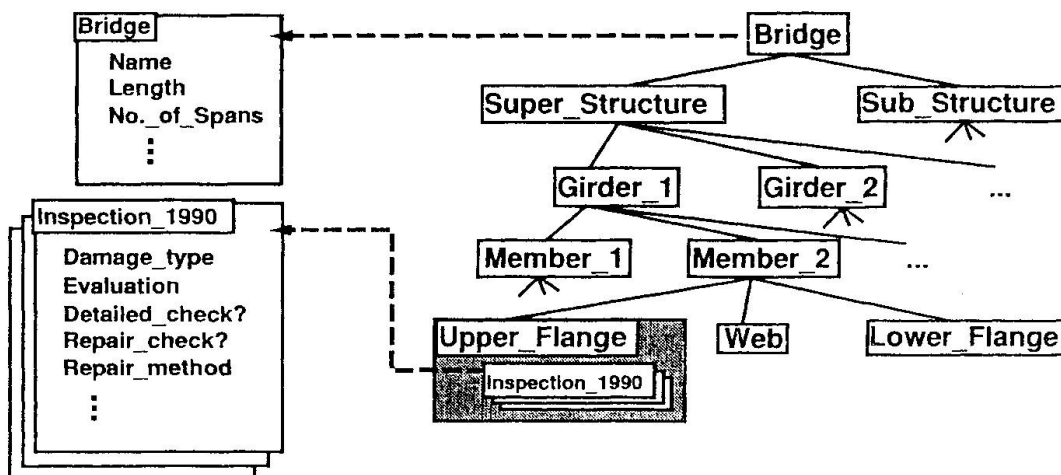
Bridge
Name
Length
No._of_Spans
⋮

Inspection_1990
Damage_type
Evaluation
Detailed_check?
Repair_check?
Repair_method
⋮

Bridge
Super_Structure
Sub_Structure
Girder_1
Girder_2
...
Member_1
Member_2
...
Upper_Flange
Inspection_1990
Web
Lower_Flange